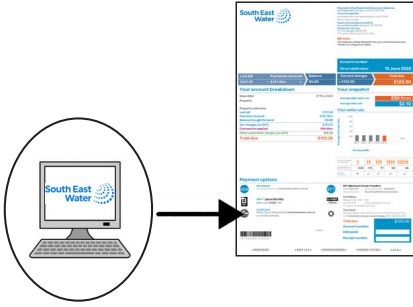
South East Water

South East Water

Account number

Amount due date 15 June 2022

Last bill $161.26
Payments received $161.26cr
Balance $0.00
Current charges $163.90
Total due $163.90

Your account breakdown

Your snapshot

Your water use

Payment options

Total due $163.90